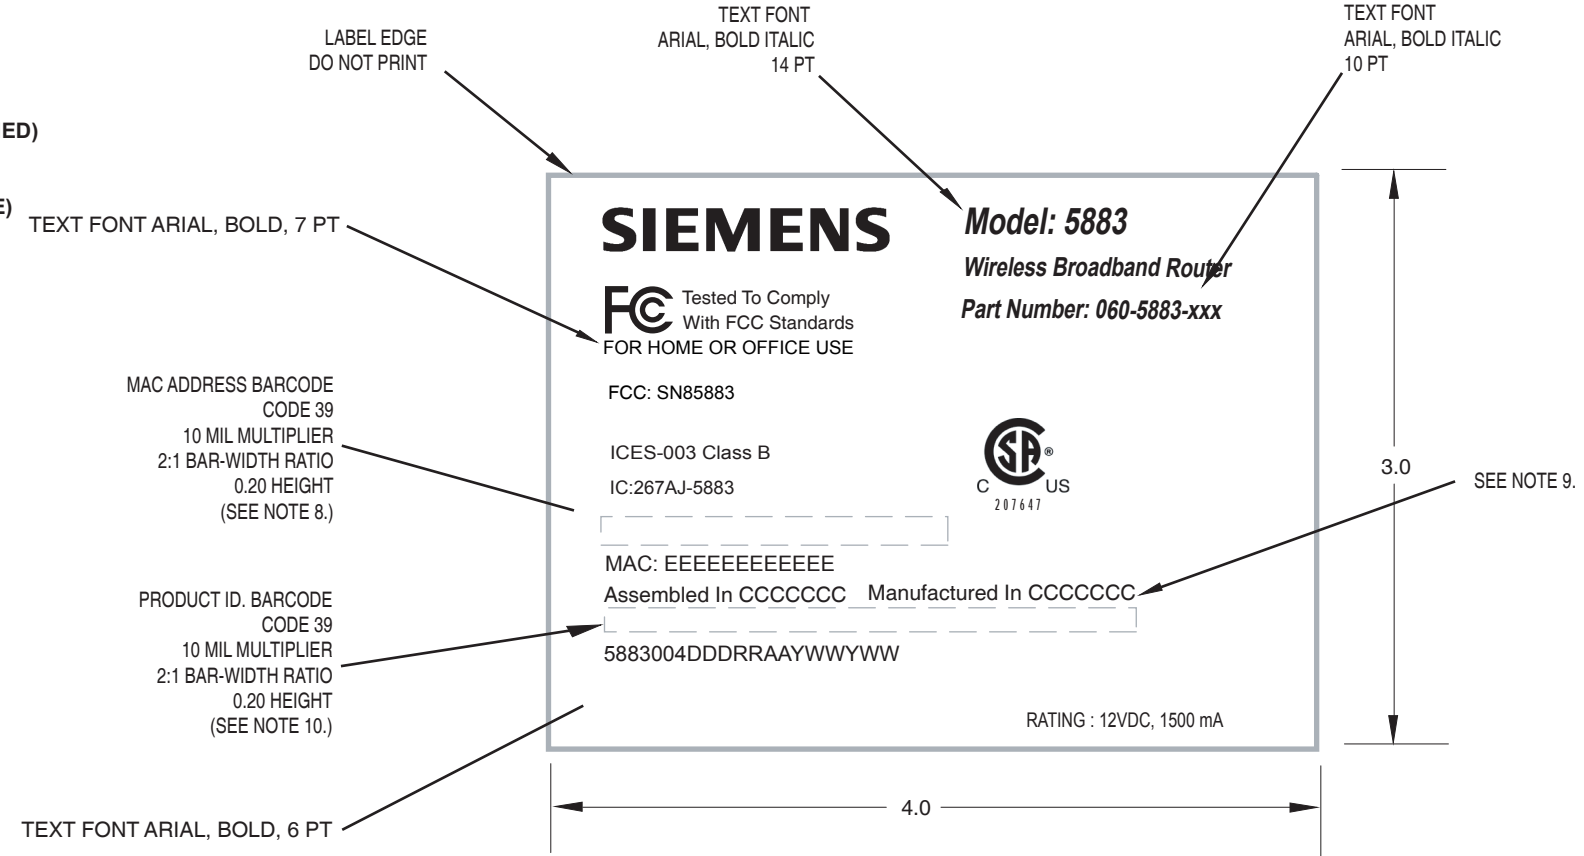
LABEL EDGE
DO NOT PRINT

TEXT FONT
ARIAL, BOLD ITALIC
14 PT

TEXT FONT
ARIAL, BOLD ITALIC
10 PT

ED)

E)

TEXT FONT ARIAL, BOLD, 7 PT

SIEMENS

Model: 5883

Wireless Broadband Router

Part Number: 060-5883-xxx

FC Tested To Comply With FCC Standards
FOR HOME OR OFFICE USE

MAC ADDRESS BARCODE
CODE 39
10 MIL MULTIPLIER
2:1 BAR-WIDTH RATIO
0.20 HEIGHT
(SEE NOTE 8.)

FCC: SN85883

ICES-003 Class B

IC:267AJ-5883

SP®
C US
207647

3.0

SEE NOTE 9.

MAC: EEEEEEEEEEEE

Assembled In CCCCCCC Manufactured In CCCCCCC

PRODUCT ID. BARCODE
CODE 39
10 MIL MULTIPLIER
2:1 BAR-WIDTH RATIO
0.20 HEIGHT
(SEE NOTE 10.)

5883004DDDRRAAYWWYWW

RATING : 12VDC, 1500 mA

TEXT FONT ARIAL, BOLD, 6 PT

4.0